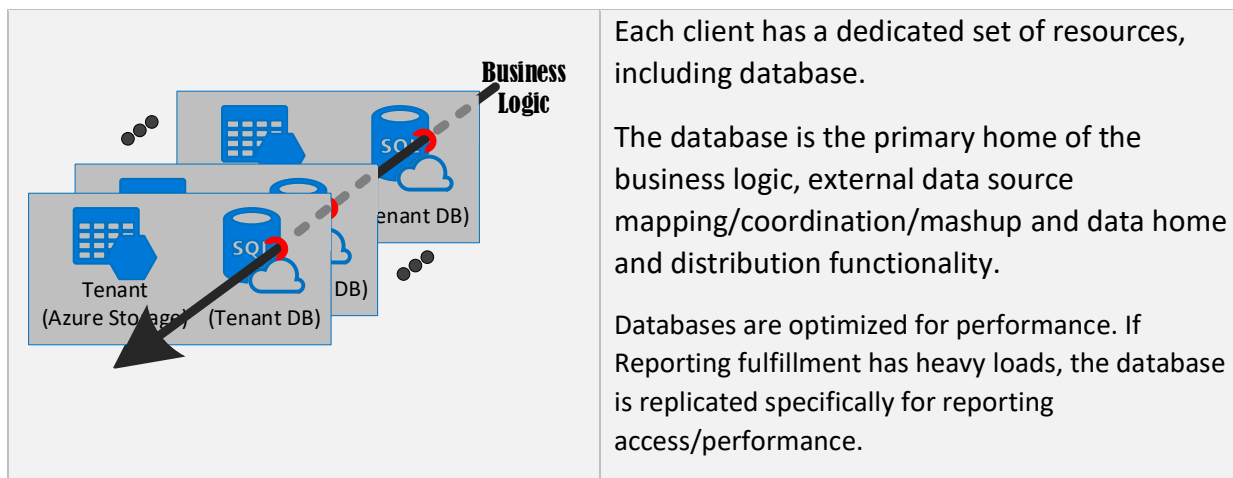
| | |
|---|---|
| Business Logic<br>SQL<br>(Tenant DB)<br>SQL<br>DB)<br>SQL<br>Tenant<br>(Azure Storage)<br>(Tenant DB) | Each client has a dedicated set of resources, including database.<br><br>The database is the primary home of the business logic, external data source mapping/coordination/mashup and data home and distribution functionality.<br><br>Databases are optimized for performance. If Reporting fulfillment has heavy loads, the database is replicated specifically for reporting access/performance. |